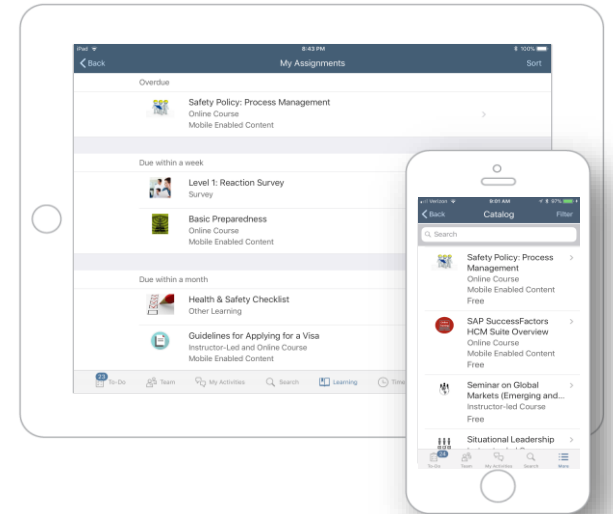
iPad
8:43 PM
100%
Back
My Assignments
Sort

Overdue
Safety Policy: Process Management
Online Course
Mobile Enabled Content

Due within a week
Level 1: Reaction Survey
Survey
Basic Preparedness
Online Course
Mobile Enabled Content

Due within a month
Health & Safety Checklist
Other Learning
Guidelines for Applying for a Visa
Instructor-Led and Online Course
Mobile Enabled Content

23 To-Do
Team
My Activities
Search
Learning
Time

Verizon
8:01 AM
97%
Back
Catalog
Filter
Search
Safety Policy: Process Management
Online Course
Mobile Enabled Content
Free
SAP SuccessFactors HCM Suite Overview
Online Course
Mobile Enabled Content
Free
Seminar on Global Markets (Emerging and...
Instructor-led Course
Free
Situational Leadership
24 To-Do
Team
My Activities
Search
More